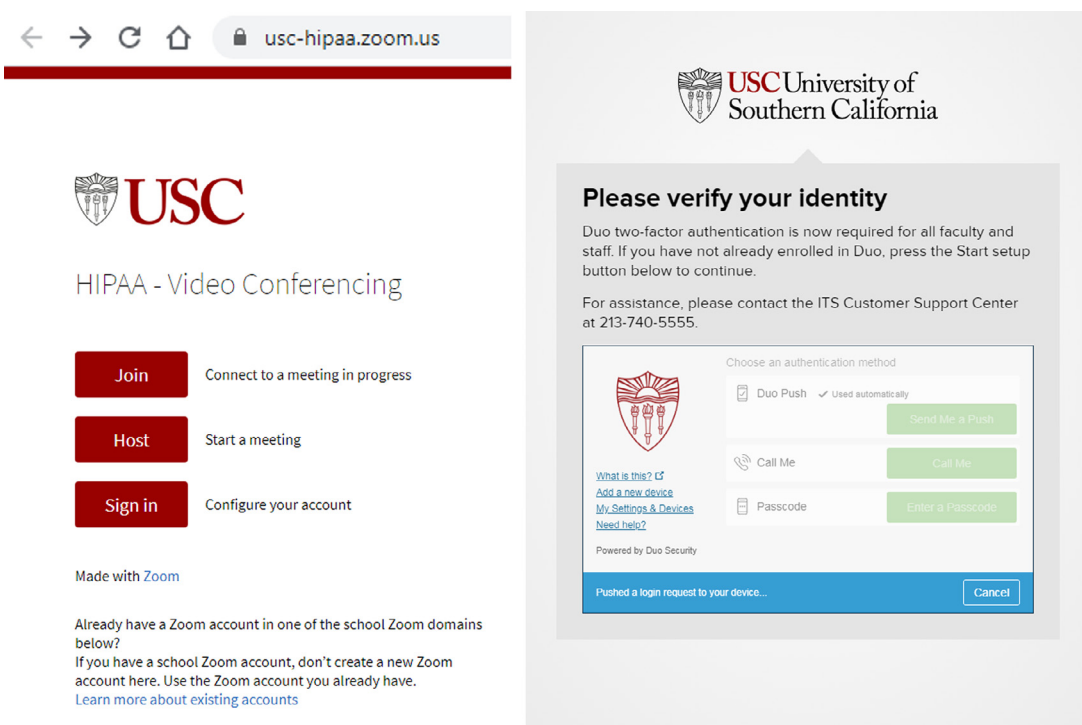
usc-hipaa.zoom.us

USC

HIPAA - Video Conferencing

Join
Connect to a meeting in progress

Host
Start a meeting

Sign in
Configure your account

Made with Zoom

Already have a Zoom account in one of the school Zoom domains below?
If you have a school Zoom account, don't create a new Zoom account here. Use the Zoom account you already have.
Learn more about existing accounts

USC University of Southern California

Please verify your identity

Duo two-factor authentication is now required for all faculty and staff. If you have not already enrolled in Duo, press the Start setup button below to continue.

For assistance, please contact the ITS Customer Support Center at 213-740-5555.

Choose an authentication method

Duo Push ✓ Used automatically
Send Me a Push

Call Me
Call Me

Passcode
Enter a Passcode

What is this?
Add a new device
My Settings & Devices
Need help?

Powered by Duo Security

Pushed a login request to your device...
Cancel